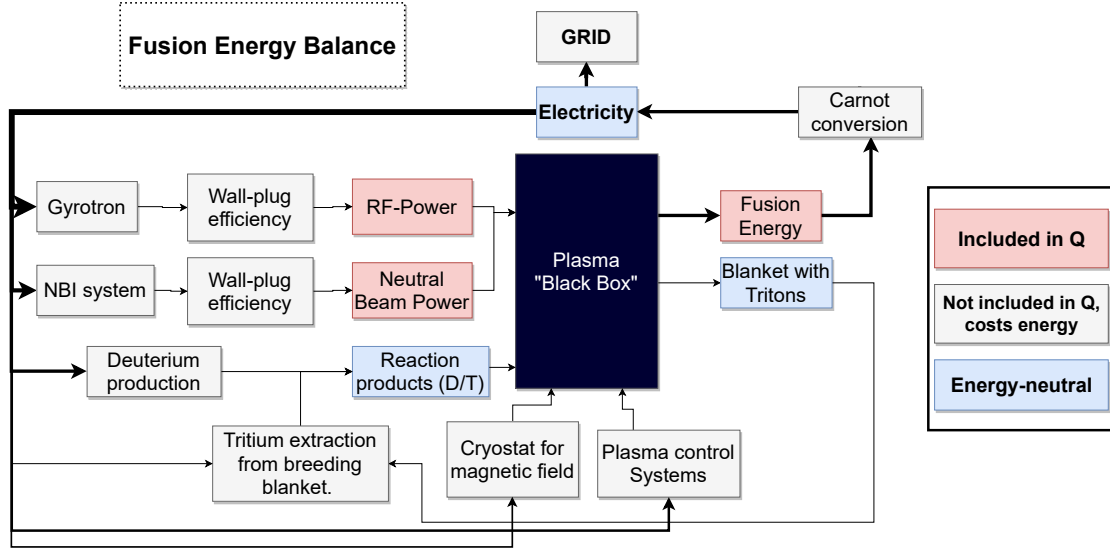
Fusion Energy Balance

GRID

Electricity

Carnot conversion

Gyrotron

Wall-plug efficiency

RF-Power

NBI system

Wall-plug efficiency

Neutral Beam Power

Plasma "Black Box"

Fusion Energy

Blanket with Tritons

Deuterium production

Reaction products (D/T)

Tritium extraction from breeding blanket.

Cryostat for magnetic field

Plasma control Systems

Included in Q

Not included in Q, costs energy

Energy-neutral